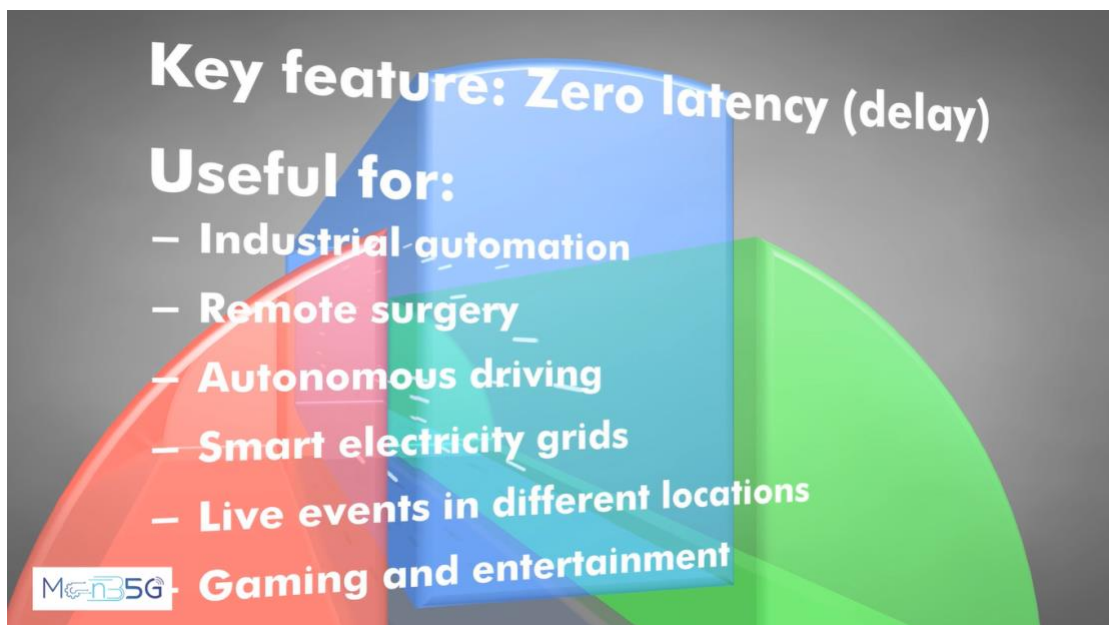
Key feature: Zero latency (delay)

Useful for:

– Industrial automation
– Remote surgery
– Autonomous driving
– Smart electricity grids
– Live events in different locations
– Gaming and entertainment

MonB5G